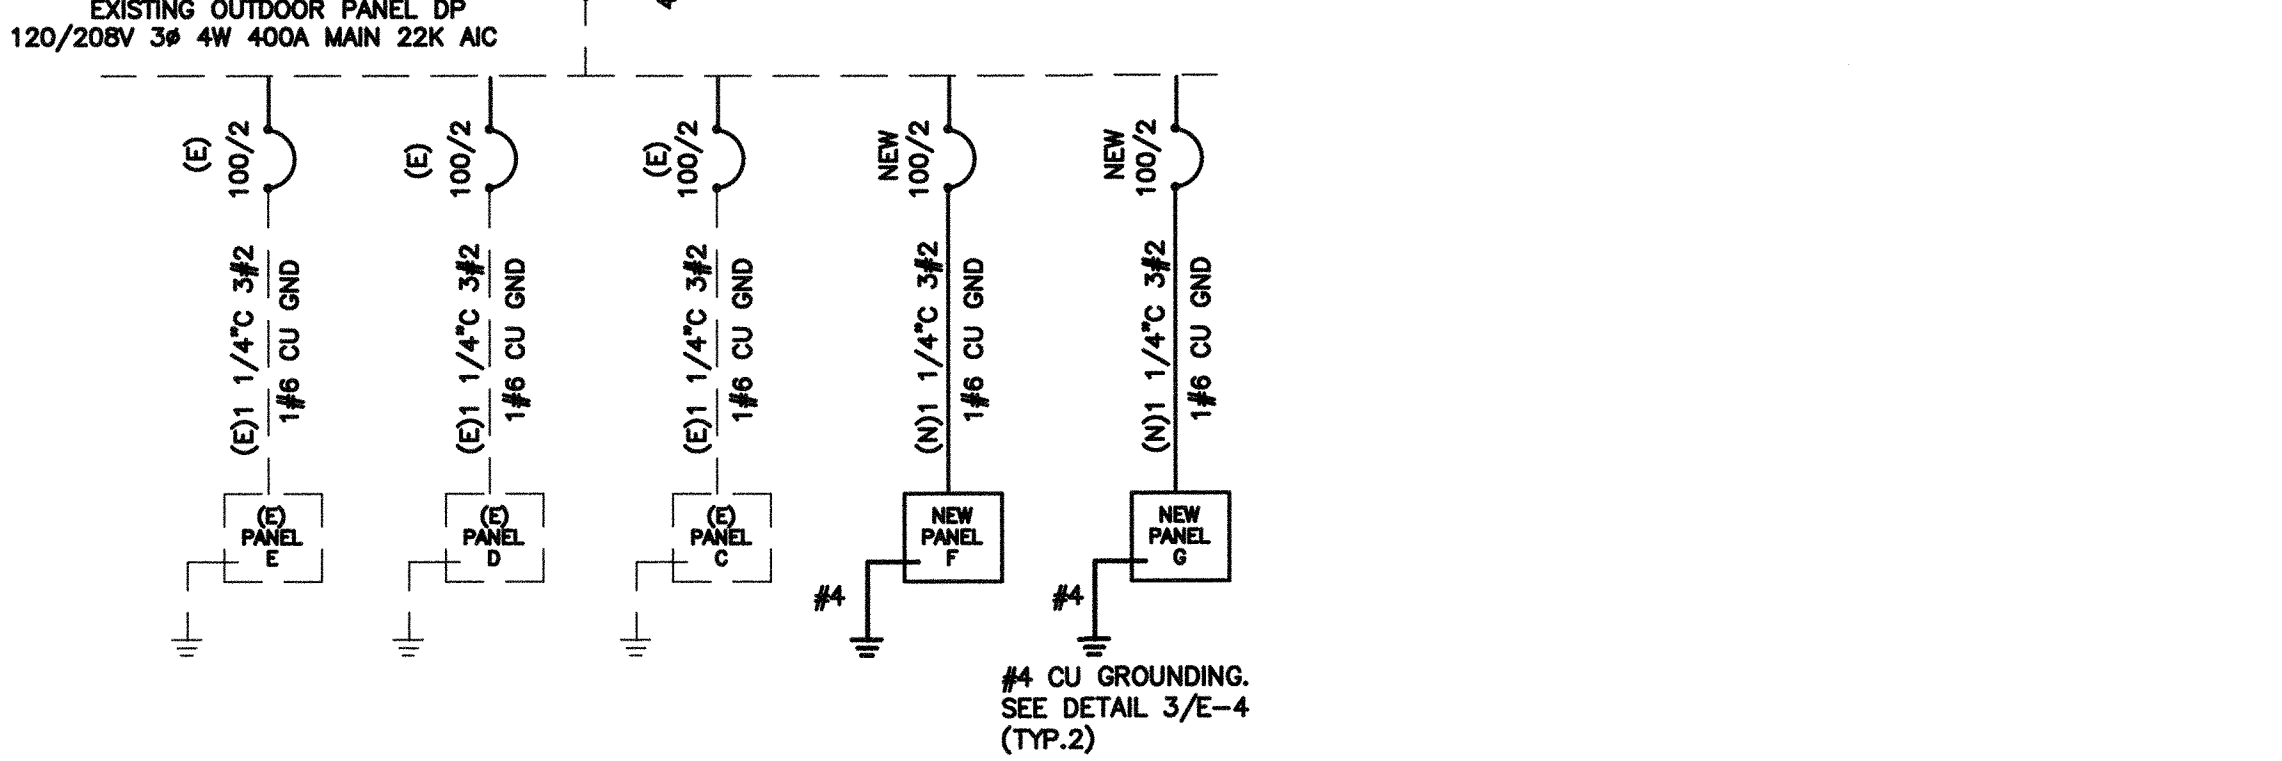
EXISTING OUTDOOR PANEL DP
120/208V 3ø 4W 400A MAIN 22K AIC

(E) 100/2
(E)1 1/4"C 3#2
1#6 CU GND
(E) PANEL E

(E) 100/2
(E)1 1/4"C 3#2
1#6 CU GND
(E) PANEL D

(E) 100/2
(E)1 1/4"C 3#2
1#6 CU GND
(E) PANEL C

NEW 100/2
(N)1 1/4"C 3#2
1#6 CU GND
NEW PANEL F
#4

NEW 100/2
(N)1 1/4"C 3#2
1#6 CU GND
NEW PANEL G
#4

#4 CU GROUNDING. SEE DETAIL 3/E-4 (TYP.2)